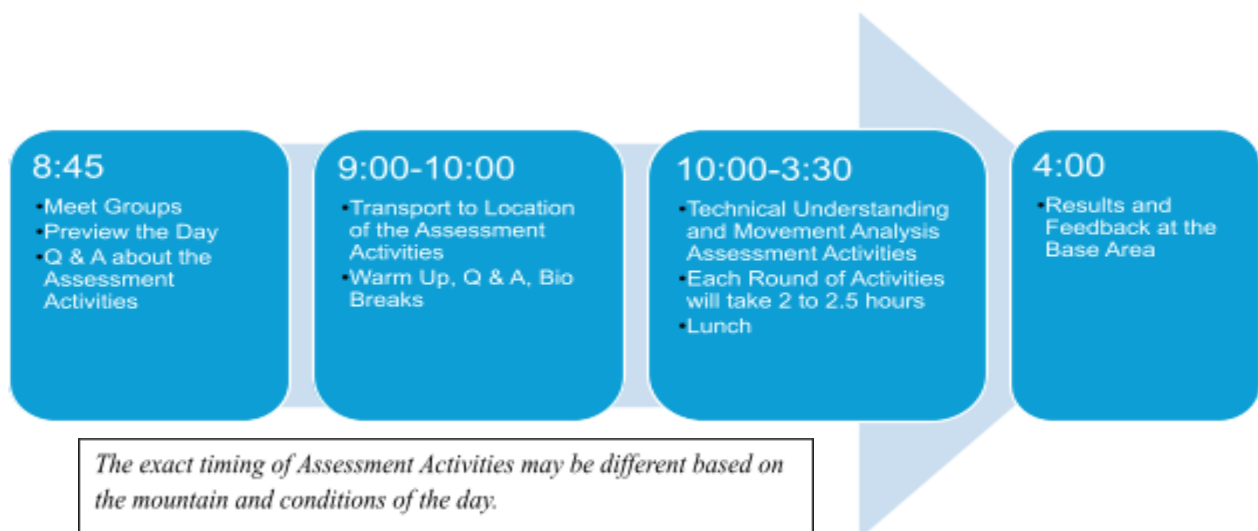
8:45

•Meet Groups
•Preview the Day
•Q & A about the Assessment Activities

9:00-10:00

•Transport to Location of the Assessment Activities
•Warm Up, Q & A, Bio Breaks

10:00-3:30

•Technical Understanding and Movement Analysis Assessment Activities
•Each Round of Activities will take 2 to 2.5 hours
•Lunch

4:00

•Results and Feedback at the Base Area

The exact timing of Assessment Activities may be different based on the mountain and conditions of the day.